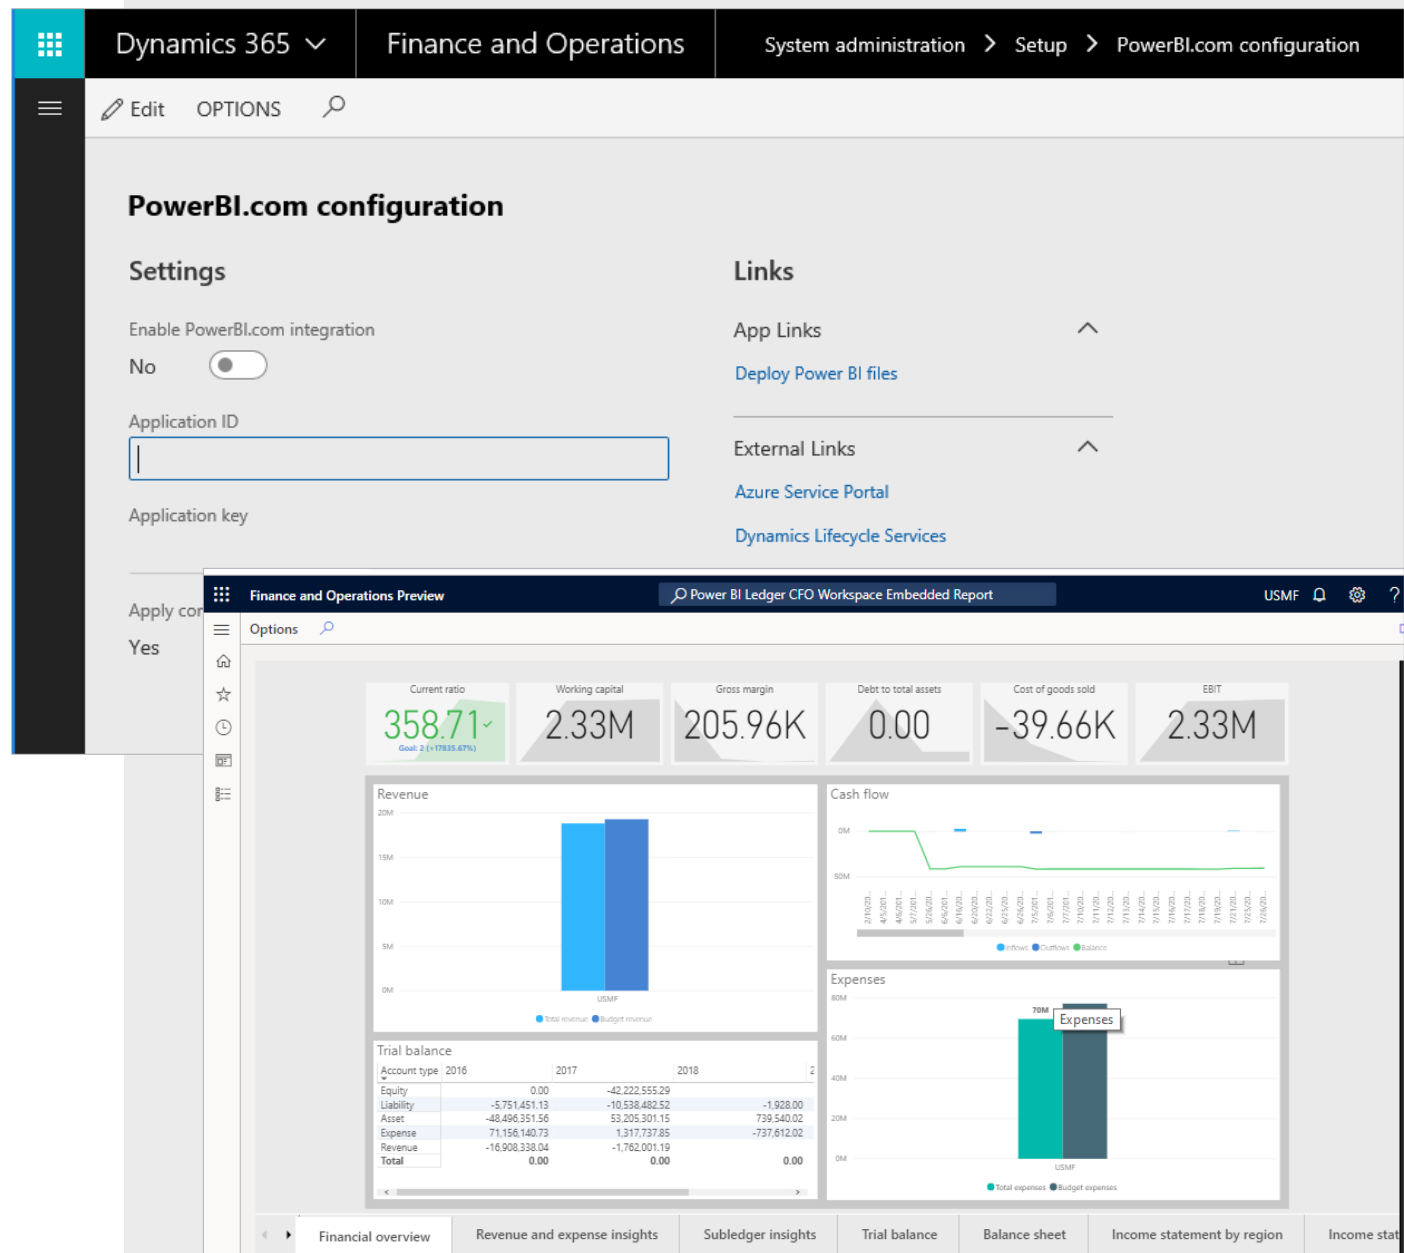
Dynamics 365 Finance and Operations System administration > Setup > PowerBI.com configuration

Edit OPTIONS

PowerBI.com configuration

Settings

Enable PowerBI.com integration

No

Application ID

Application key

Apply cor

Yes

Links

App Links

Deploy Power BI files

External Links

Azure Service Portal

Dynamics Lifecycle Services

Finance and Operations Preview

Power BI Ledger CFO Workspace Embedded Report

USMF ?

Options

Current ratio
358.71
Goal: 2 (+17835.67%)

Working capital
2.33M

Gross margin
205.96K

Debt to total assets
0.00

Cost of goods sold
-39.66K

EBIT
2.33M

Revenue
20M
15M
10M
5M
0M
USMF
Total revenue Budget revenue

Cash flow
0M
50M
Inflows Outflows Balance

Expenses
80M
60M
40M
20M
0M
70M
Expenses
USMF
Total expenses Budget expenses

Trial balance

| Account type | 2016 | 2017 | 2018 |
|---|---|---|---|
| Equity | 0.00 | -42,222,555.29 | |
| Liability | -5,751,451.13 | -10,538,482.52 | -1,928.00 |
| Asset | -48,496,351.56 | 53,205,301.15 | 739,540.02 |
| Expense | 71,156,140.73 | 1,317,737.85 | -737,612.02 |
| Revenue | -16,908,338.04 | -1,762,001.19 | |
| Total | 0.00 | 0.00 | 0.00 |

Financial overview Revenue and expense insights Subledger insights Trial balance Balance sheet Income statement by region Income stat